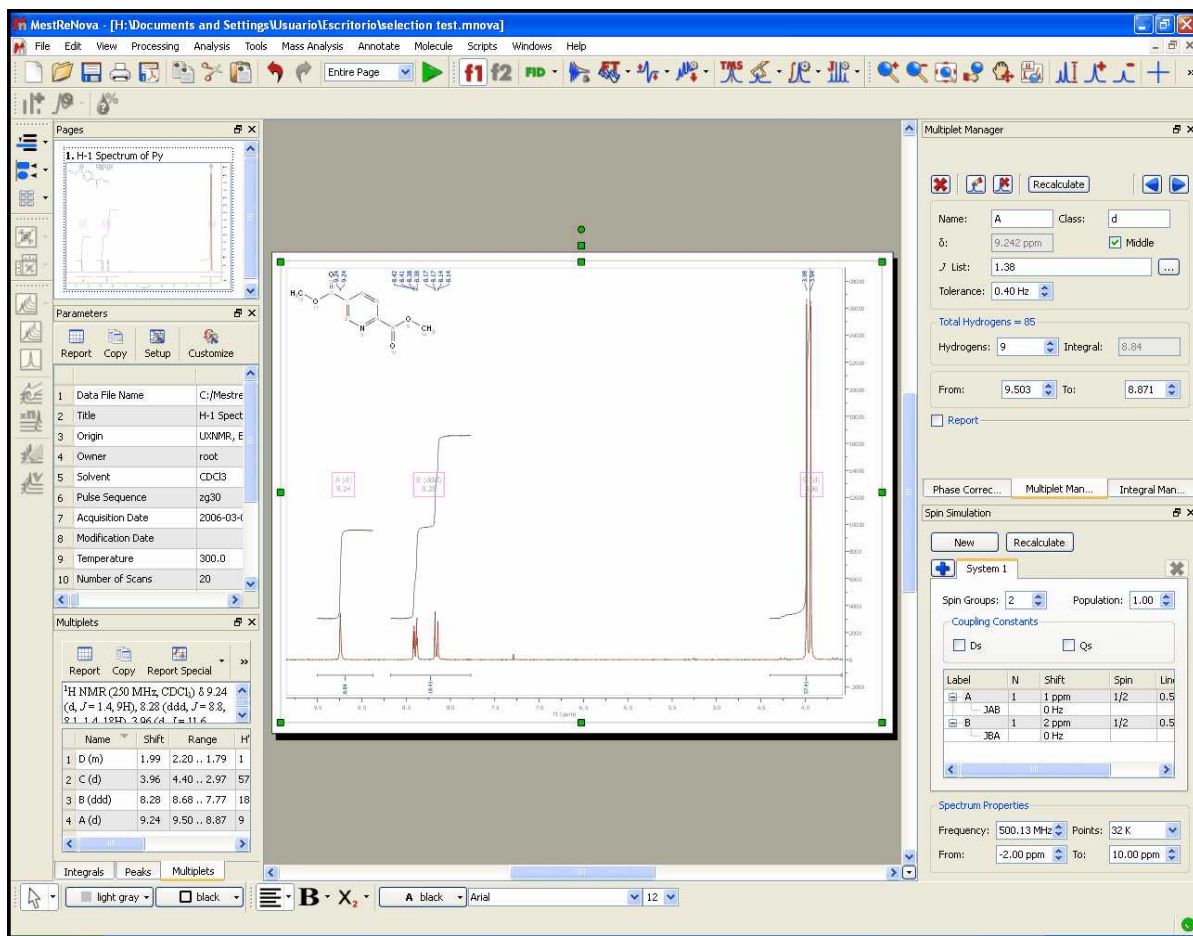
MestReNova - [H:\Documents and Settings\Usuario\Escritorio\selection test.mnova]

File Edit View Processing Analysis Tools Mass Analysis Annotate Molecule Scripts Windows Help

Entire Page

f1 f2 FID

Pages

1. H-1 Spectrum of Py

Parameters

Report Copy Setup Customize

| | | |
|---|---|---|
| 1 | Data File Name | C:/Mestre |
| 2 | Title | H-1 Spect |
| 3 | Origin | UXNMR, E |
| 4 | Owner | root |
| 5 | Solvent | CDCl3 |
| 6 | Pulse Sequence | zg30 |
| 7 | Acquisition Date | 2006-03-( |
| 8 | Modification Date | |
| 9 | Temperature | 300.0 |
| 10 | Number of Scans | 20 |

Multiplets

Report Copy Report Special

$^1$H NMR (250 MHz, CDCl$_3$) δ 9.24 (d, J = 1.4, 9H), 8.28 (ddd, J = 8.8, 8.1, 1.4, 18H), 3.96 (d, J = 11.6

| | Name | Shift | Range | H |
|---|---|---|---|---|
| 1 | D (m) | 1.99 | 2.20 .. 1.79 | 1 |
| 2 | C (d) | 3.96 | 4.40 .. 2.97 | 57 |
| 3 | B (ddd) | 8.28 | 8.68 .. 7.77 | 18 |
| 4 | A (d) | 9.24 | 9.50 .. 8.87 | 9 |

Integrals Peaks Multiplets

A (d) 9.24

B (ddd) 8.28

C (d) 3.96

Multiplet Manager

Recalculate

Name: A Class: d

δ: 9.242 ppm Middle

J List: 1.38

Tolerance: 0.40 Hz

Total Hydrogens = 85

Hydrogens: 9 Integral: 8.84

From: 9.503 To: 8.871

Report

Phase Correc... Multiplet Man... Integral Man...

Spin Simulation

New Recalculate

System 1

Spin Groups: 2 Population: 1.00

Coupling Constants

Ds Qs

| Label | N | Shift | Spin | Lin |
|---|---|---|---|---|
| A | 1 | 1 ppm | 1/2 | 0.5 |
| JAB | | 0 Hz | | |
| B | 1 | 2 ppm | 1/2 | 0.5 |
| JBA | | 0 Hz | | |

Spectrum Properties

Frequency: 500.13 MHz Points: 32 K

From: -2.00 ppm To: 10.00 ppm

light gray black B X$_2$ A black Arial 12